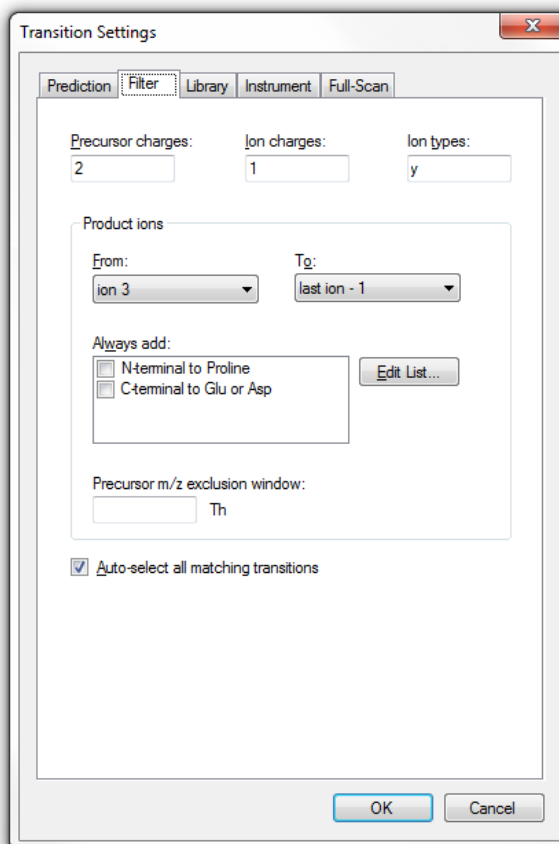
Transition Settings

Prediction | Filter | Library | Instrument | Full-Scan

Precursor charges:
2

Ion charges:
1

Ion types:
y

Product ions

From:
ion 3

To:
last ion - 1

Always add:
N-terminal to Proline
C-terminal to Glu or Asp

Edit List...

Precursor m/z exclusion window:
Th

Auto-select all matching transitions

OK
Cancel